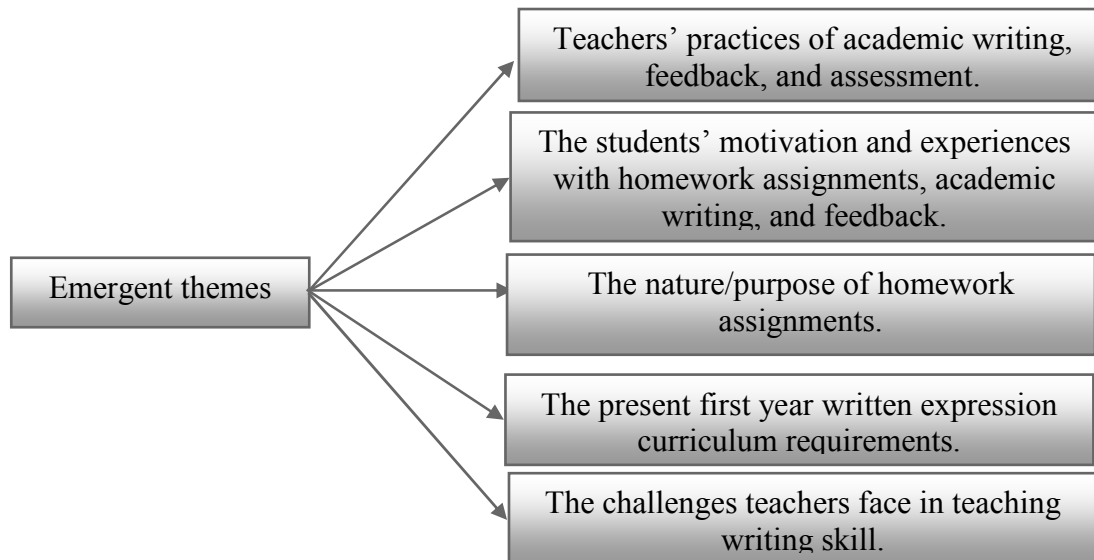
Emergent themes

Teachers' practices of academic writing, feedback, and assessment.

The students' motivation and experiences with homework assignments, academic writing, and feedback.

The nature/purpose of homework assignments.

The present first year written expression curriculum requirements.

The challenges teachers face in teaching writing skill.